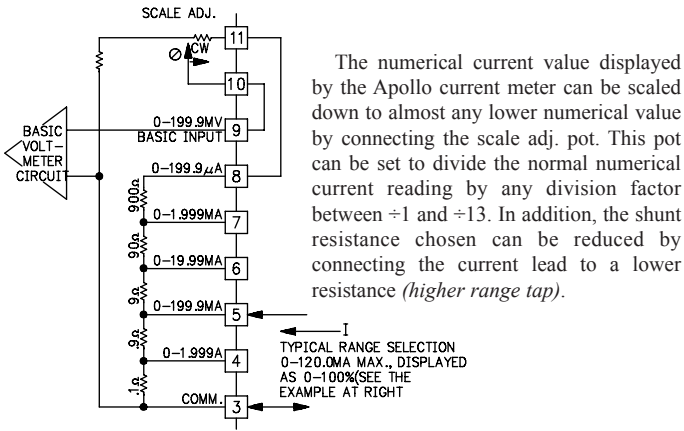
SCALE ADJ.

CW

11

10

BASIC VOLT-METER CIRCUIT

0-199.9MV BASIC INPUT

9

0-199.9$\mu$A

8

900Ω

0-1.999MA

7

90Ω

0-19.99MA

6

9Ω

0-199.9MA

5

.9Ω

0-1.999A

4

.1Ω

COMM.

3

I

TYPICAL RANGE SELECTION 0-120.0MA MAX., DISPLAYED AS 0-100%(SEE THE EXAMPLE AT RIGHT

The numerical current value displayed by the Apollo current meter can be scaled down to almost any lower numerical value by connecting the scale adj. pot. This pot can be set to divide the normal numerical current reading by any division factor between ÷1 and ÷13. In addition, the shunt resistance chosen can be reduced by connecting the current lead to a lower resistance *(higher range tap)*.